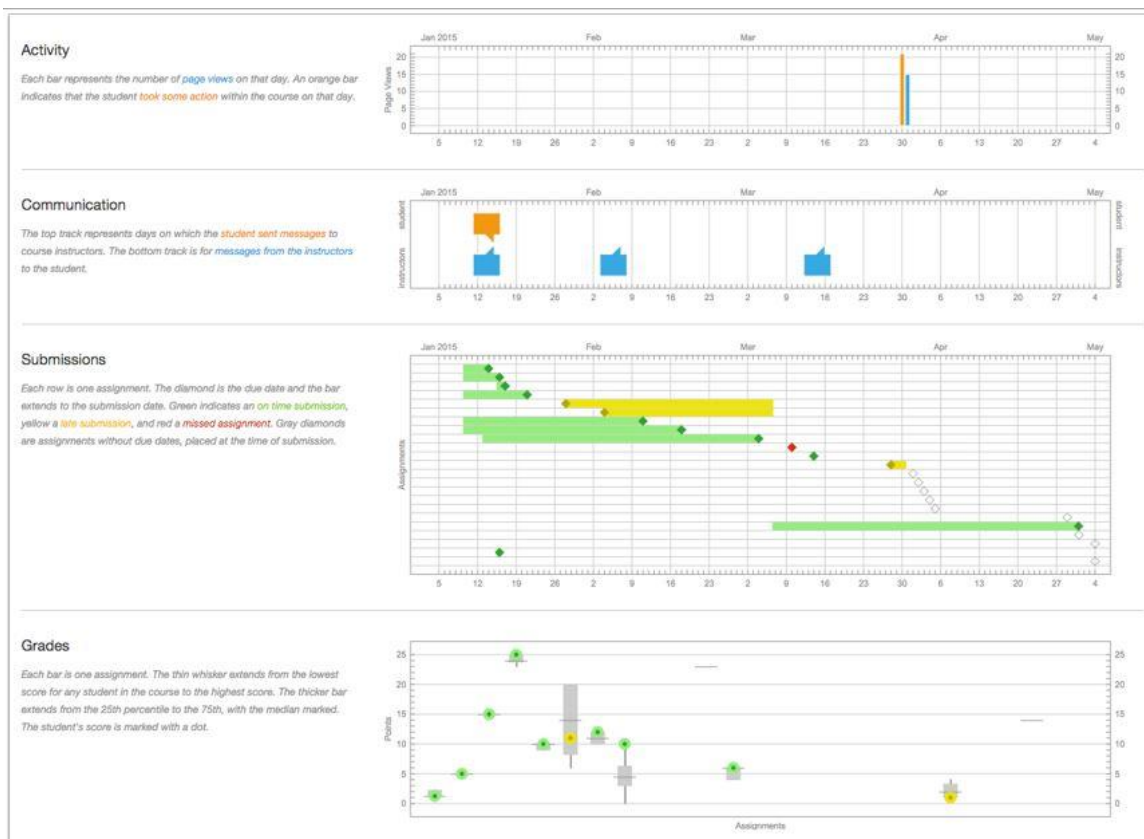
Activity

Each bar represents the number of page views on that day. An orange bar indicates that the student took some action within the course on that day.

Jan 2015 Feb Mar Apr May

Page Views

20 15 10 5 0

5 12 19 26 2 9 16 23 2 9 16 23 30 6 13 20 27 4

Communication

The top track represents days on which the student sent messages to course instructors. The bottom track is for messages from the instructors to the student.

Jan 2015 Feb Mar Apr May

student

instructors

5 12 19 26 2 9 16 23 2 9 16 23 30 6 13 20 27 4

Submissions

Each row is one assignment. The diamond is the due date and the bar extends to the submission date. Green indicates an on time submission, yellow a late submission, and red a missed assignment. Gray diamonds are assignments without due dates, placed at the time of submission.

Jan 2015 Feb Mar Apr May

Assignments

5 12 19 26 2 9 16 23 2 9 16 23 30 6 13 20 27 4

Grades

Each bar is one assignment. The thin whisker extends from the lowest score for any student in the course to the highest score. The thicker bar extends from the 25th percentile to the 75th, with the median marked. The student's score is marked with a dot.

Points

25 20 15 10 5 0

Assignments